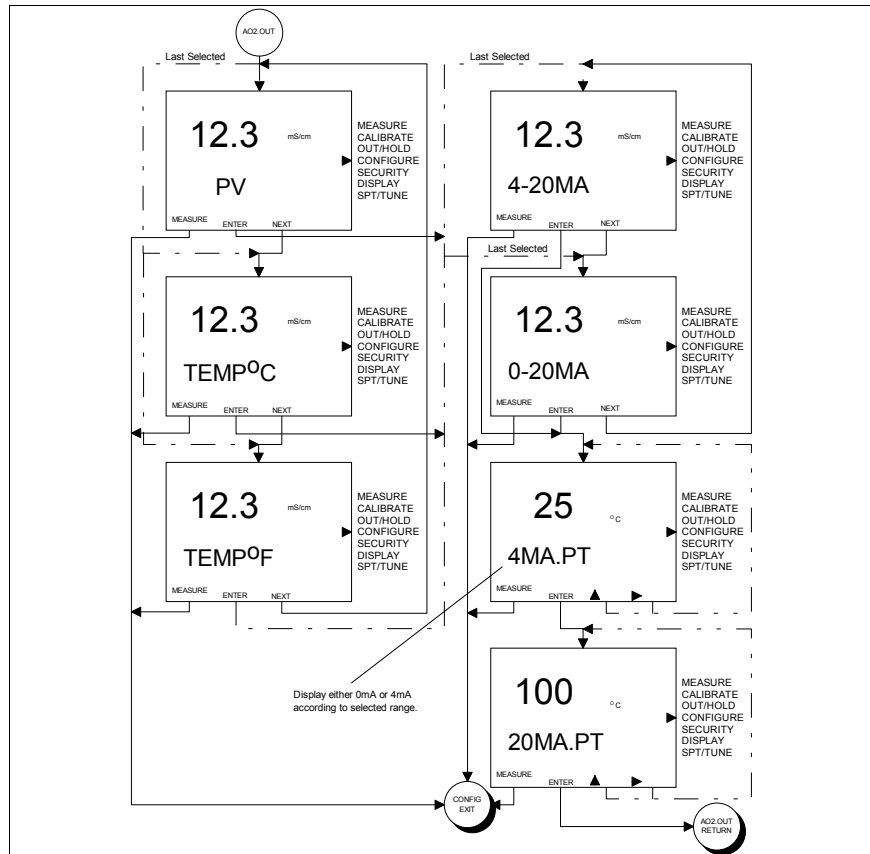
AO2.OUT

Last Selected

12.3 mS/cm
PV
MEASURE ENTER NEXT

MEASURE
CALIBRATE
OUT/HOLD
CONFIGURE
SECURITY
DISPLAY
SPT/TUNE

12.3 mS/cm
TEMP°C
MEASURE ENTER NEXT

MEASURE
CALIBRATE
OUT/HOLD
CONFIGURE
SECURITY
DISPLAY
SPT/TUNE

12.3 mS/cm
TEMP°F
MEASURE ENTER NEXT

MEASURE
CALIBRATE
OUT/HOLD
CONFIGURE
SECURITY
DISPLAY
SPT/TUNE

Last Selected

12.3 mS/cm
4-20MA
MEASURE ENTER NEXT

MEASURE
CALIBRATE
OUT/HOLD
CONFIGURE
SECURITY
DISPLAY
SPT/TUNE

Last Selected

12.3 mS/cm
0-20MA
MEASURE ENTER NEXT

MEASURE
CALIBRATE
OUT/HOLD
CONFIGURE
SECURITY
DISPLAY
SPT/TUNE

25 °C
4MA.PT
MEASURE ENTER

MEASURE
CALIBRATE
OUT/HOLD
CONFIGURE
SECURITY
DISPLAY
SPT/TUNE

100 °C
20MA.PT
MEASURE ENTER

MEASURE
CALIBRATE
OUT/HOLD
CONFIGURE
SECURITY
DISPLAY
SPT/TUNE

Display either 0mA or 4mA according to selected range.

CONFIG EXIT

AO2.OUT RETURN